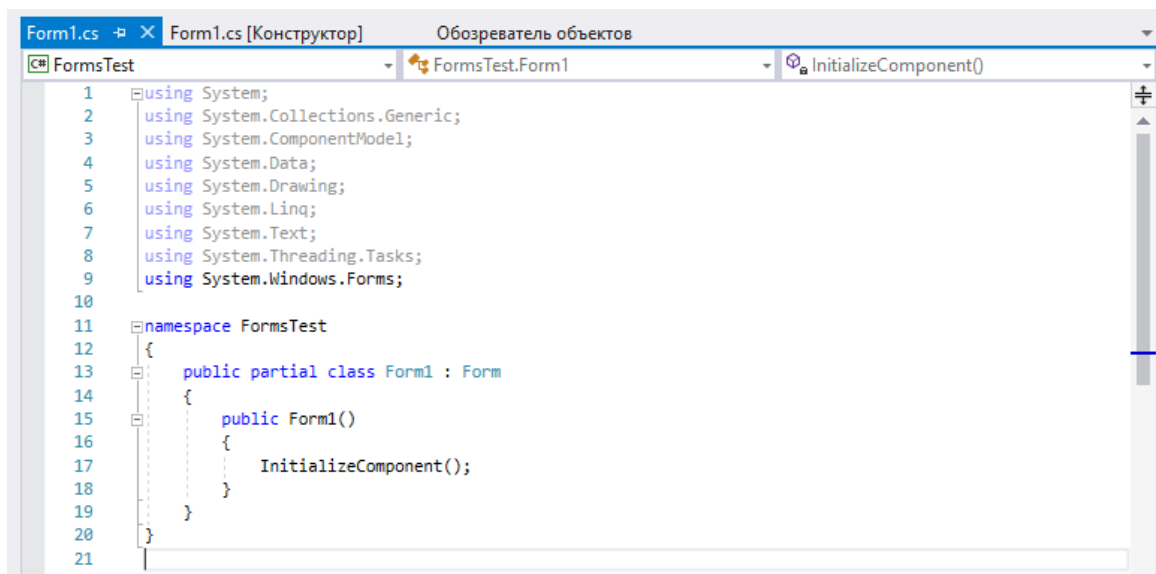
Form1.cs ✕ Form1.cs [Конструктор] Обозреватель объектов

FormsTest | FormsTest.Form1 | InitializeComponent()

```
1  using System;
2  using System.Collections.Generic;
3  using System.ComponentModel;
4  using System.Data;
5  using System.Drawing;
6  using System.Linq;
7  using System.Text;
8  using System.Threading.Tasks;
9  using System.Windows.Forms;
10 
11 namespace FormsTest
12 {
13     public partial class Form1 : Form
14     {
15         public Form1()
16         {
17             InitializeComponent();
18         }
19     }
20 }
21 
```